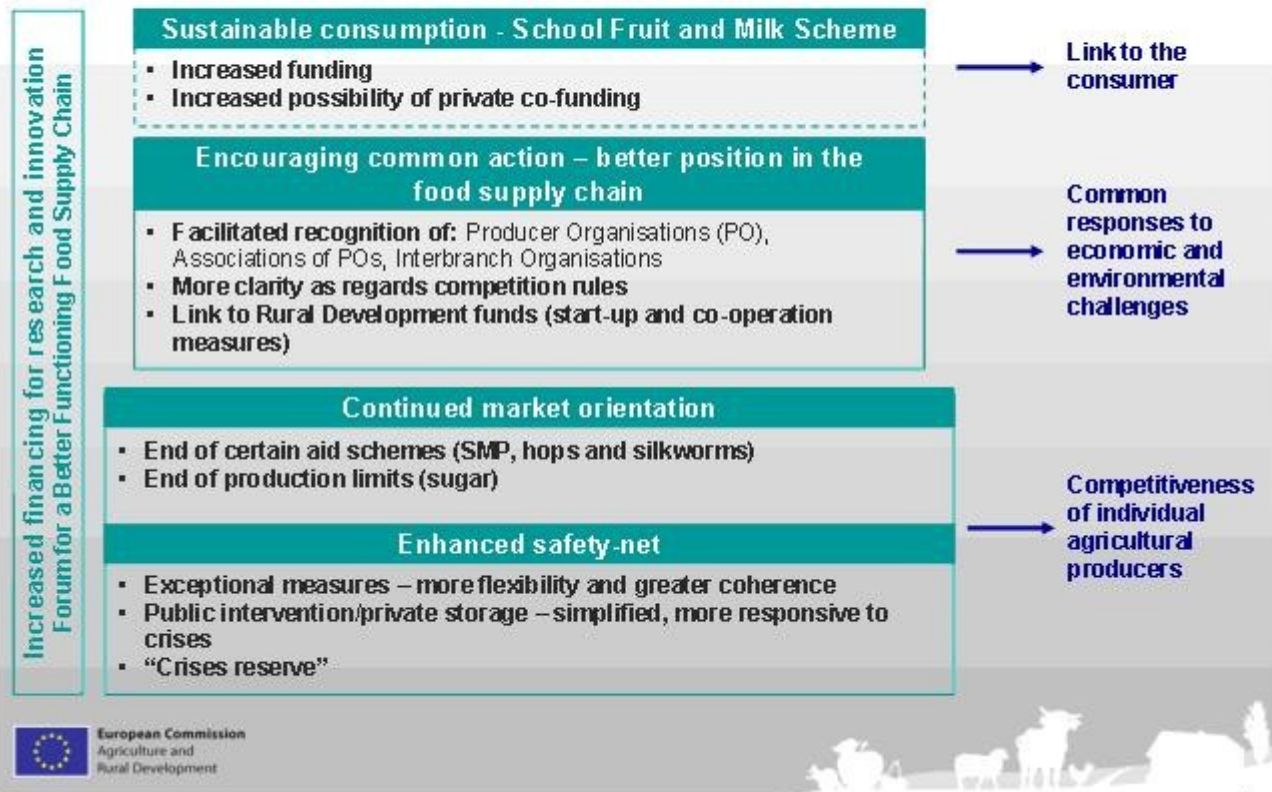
Increased financing for research and innovation
Forum for a Better Functioning Food Supply Chain

Sustainable consumption - School Fruit and Milk Scheme

- Increased funding
- Increased possibility of private co-funding

Link to the consumer

Encouraging common action – better position in the food supply chain

- Facilitated recognition of: Producer Organisations (PO), Associations of POs, Interbranch Organisations
- More clarity as regards competition rules
- Link to Rural Development funds (start-up and co-operation measures)

Common responses to economic and environmental challenges

Continued market orientation

- End of certain aid schemes (SMP, hops and silkworms)
- End of production limits (sugar)

Enhanced safety-net

- Exceptional measures – more flexibility and greater coherence
- Public intervention/private storage – simplified, more responsive to crises
- "Crises reserve"

Competitiveness of individual agricultural producers

European Commission
Agriculture and Rural Development